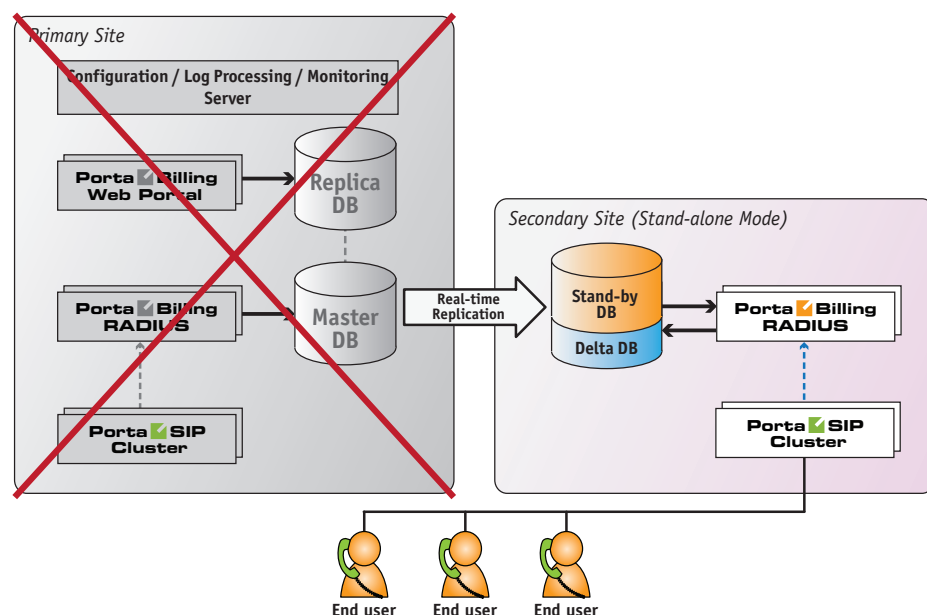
Primary Site

Configuration / Log Processing / Monitoring Server

Porta Billing Web Portal

Replica DB

Porta Billing RADIUS

Master DB

Porta SIP Cluster

Real-time Replication

Secondary Site (Stand-alone Mode)

Stand-by DB

Delta DB

Porta Billing RADIUS

Porta SIP Cluster

End user

End user

End user